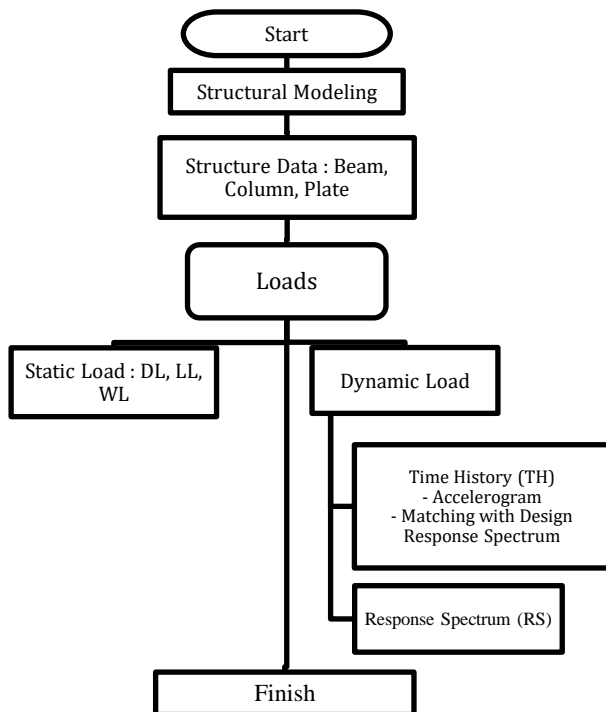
Start

Structural Modeling

Structure Data : Beam, Column, Plate

Loads

Static Load : DL, LL, WL

Dynamic Load

Time History (TH)
- Accelerogram
- Matching with Design Response Spectrum

Response Spectrum (RS)

Finish